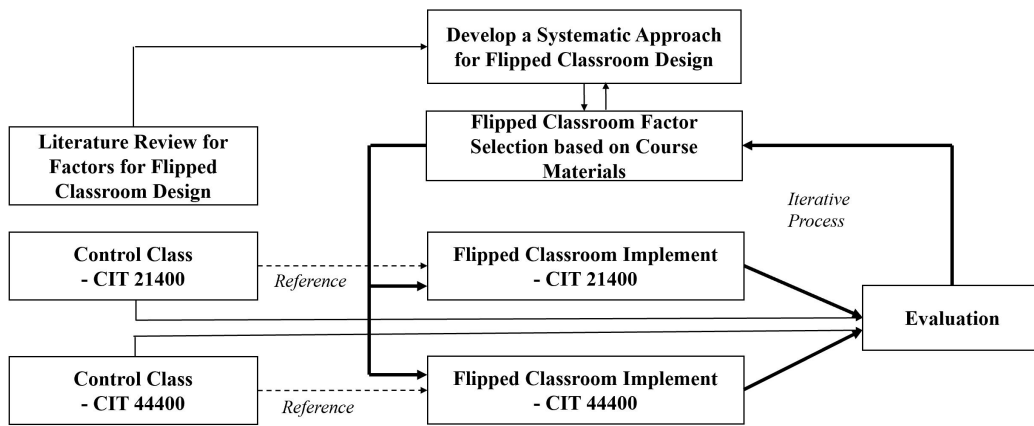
Develop a Systematic Approach for Flipped Classroom Design

Literature Review for Factors for Flipped Classroom Design

Flipped Classroom Factor Selection based on Course Materials

Iterative Process

Control Class - CIT 21400

Reference

Flipped Classroom Implement - CIT 21400

Evaluation

Control Class - CIT 44400

Reference

Flipped Classroom Implement - CIT 44400